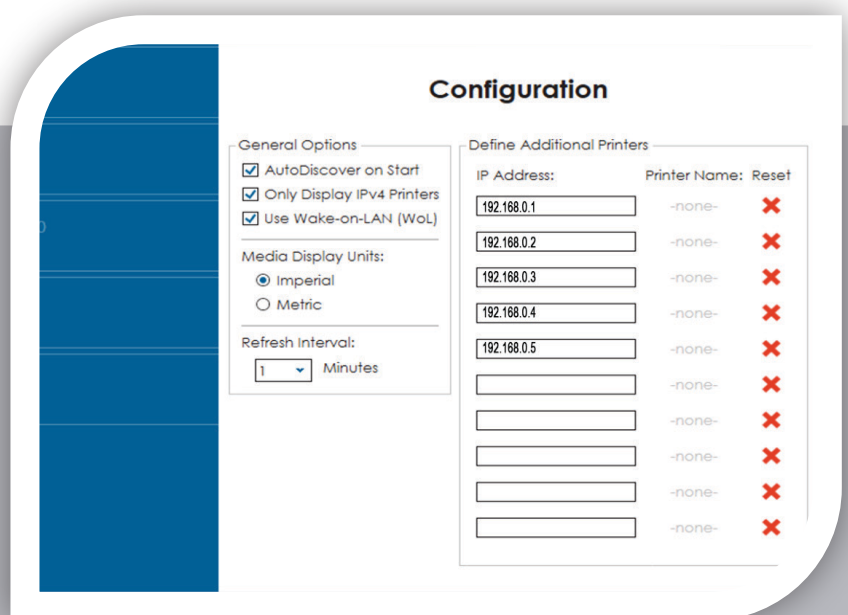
Configuration

General Options

AutoDiscover on Start

Only Display IPv4 Printers

Use Wake-on-LAN (WoL)

Media Display Units:

Imperial

Metric

Refresh Interval:

1 Minutes

Define Additional Printers

| IP Address: | Printer Name: | Reset |
|---|---|---|
| 192.168.0.1 | -none- | ✖ |
| 192.168.0.2 | -none- | ✖ |
| 192.168.0.3 | -none- | ✖ |
| 192.168.0.4 | -none- | ✖ |
| 192.168.0.5 | -none- | ✖ |
| | -none- | ✖ |
| | -none- | ✖ |
| | -none- | ✖ |
| | -none- | ✖ |
| | -none- | ✖ |